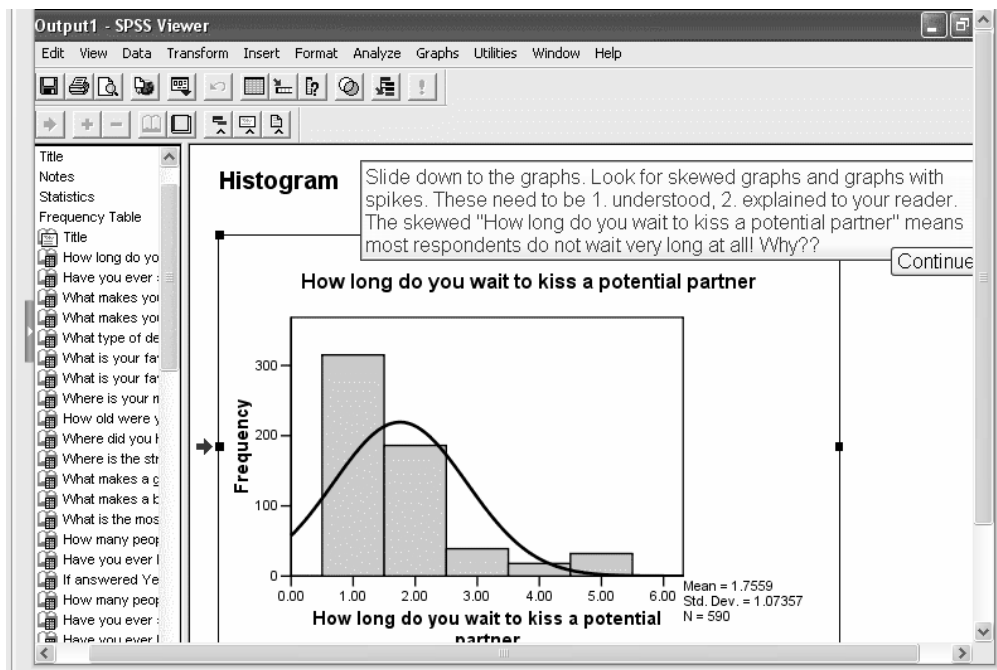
Output1 - SPSS Viewer

Edit View Data Transform Insert Format Analyze Graphs Utilities Window Help

Title
Notes
Statistics
Frequency Table
Title
How long do yo
Have you ever
What makes yo
What makes yo
What type of de
What is your fa
What is your fa
Where is your m
How old were y
Where did you
Where is the str
What makes a g
What makes a b
What is the mos
How many peo
Have you ever
If answered Ye
How many peo
Have you ever
Have you ever

Histogram

Slide down to the graphs. Look for skewed graphs and graphs with spikes. These need to be 1. understood, 2. explained to your reader. The skewed "How long do you wait to kiss a potential partner" means most respondents do not wait very long at all! Why??

Continue

How long do you wait to kiss a potential partner

300
200
100
0
Frequency

0.00 1.00 2.00 3.00 4.00 5.00 6.00

How long do you wait to kiss a potential partner

Mean = 1.7559
Std. Dev. = 1.07357
N = 590